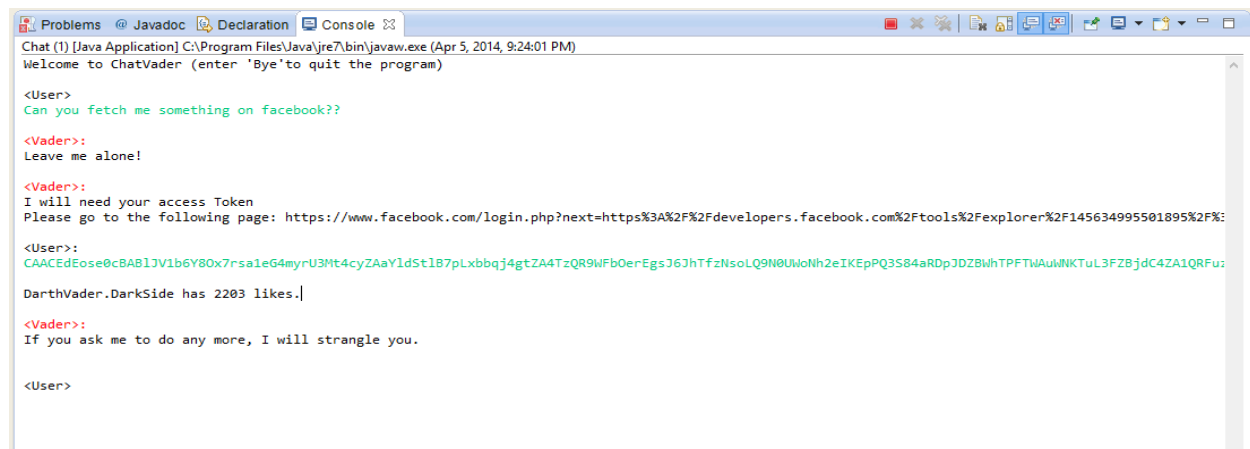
Problems @ Javadoc Declaration Console

Chat (1) [Java Application] C:\Program Files\Java\jre7\bin\javaw.exe (Apr 5, 2014, 9:24:01 PM)
Welcome to ChatVader (enter 'Bye'to quit the program)

<User>
Can you fetch me something on facebook??

<Vader>:
Leave me alone!

<Vader>:
I will need your access Token
Please go to the following page: https://www.facebook.com/login.php?next=https%3A%2F%2Fdevelopers.facebook.com%2Ftools%2Fexplorer%2F145634995501895%2F%3

<User>:
CAACEdEose0cBABlJV1b6Y8Ox7rsa1eG4myrU3Mt4cyZAaYldStlB7pLxbbqj4gtZA4TzQR9WFbOerEgsJ6JhTfzNsoLQ9N0UWoNh2eIKEpPQ3S84aRDpJDZBWhTPFTWAuWNKTuL3FZBjdC4ZA1QRFu

DarthVader.DarkSide has 2203 likes.

<Vader>:
If you ask me to do any more, I will strangle you.

<User>